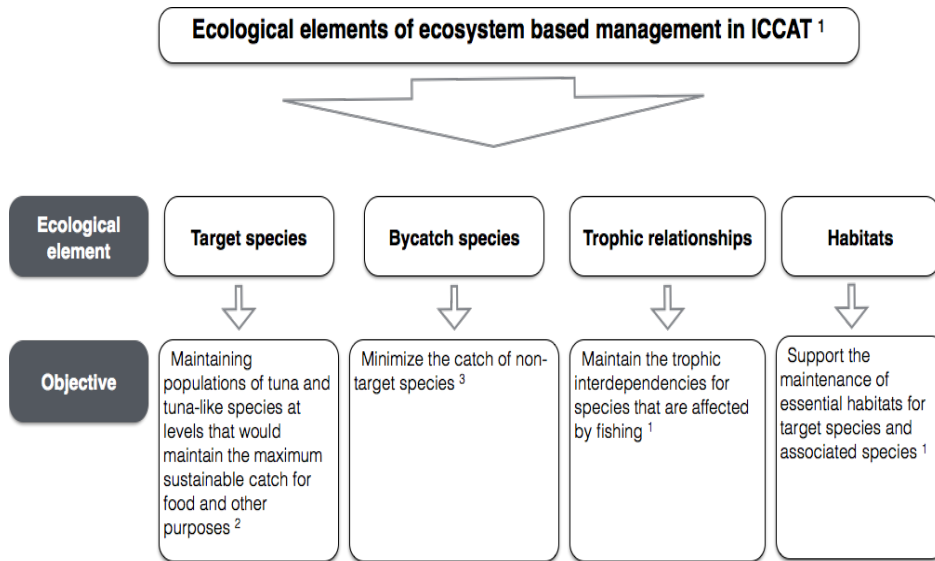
Ecological elements of ecosystem based management in ICCAT $^{1}$

Ecological element

Target species

Bycatch species

Trophic relationships

Habitats

Objective

Maintaining populations of tuna and tuna-like species at levels that would maintain the maximum sustainable catch for food and other purposes $^{2}$

Minimize the catch of non-target species $^{3}$

Maintain the trophic interdependencies for species that are affected by fishing $^{1}$

Support the maintenance of essential habitats for target species and associated species $^{1}$